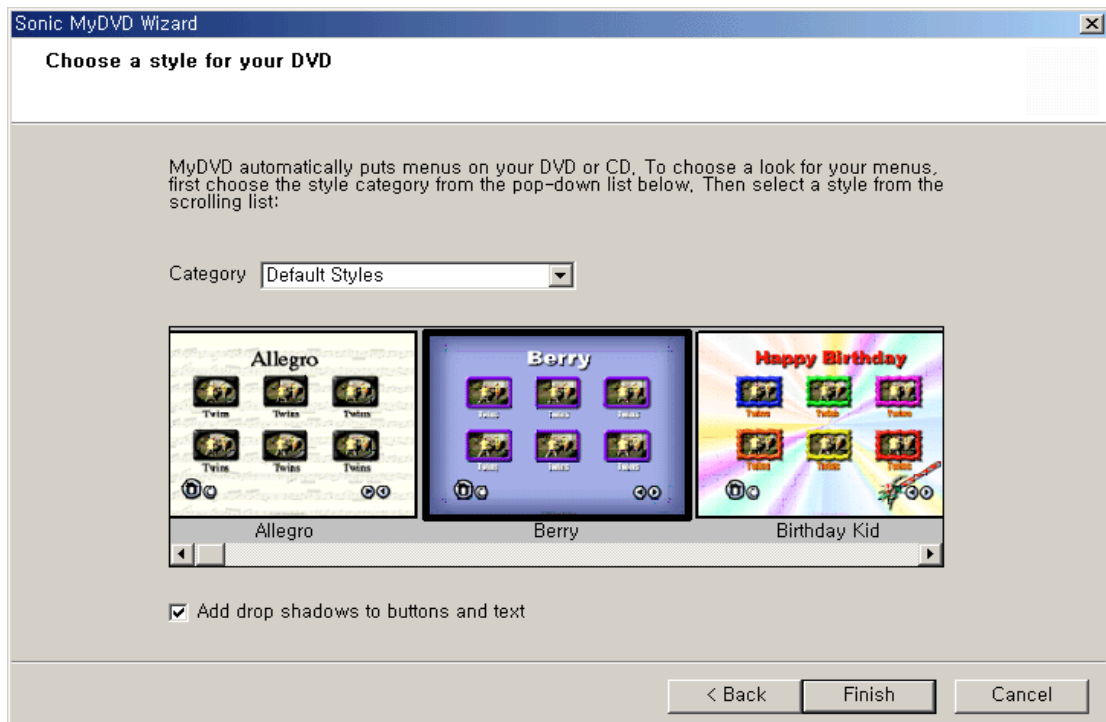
Sonic MyDVD Wizard

Choose a style for your DVD

MyDVD automatically puts menus on your DVD or CD. To choose a look for your menus, first choose the style category from the pop-down list below. Then select a style from the scrolling list:

Category Default Styles

Allegro

Twins Twins Twins
Twins Twins Twins

Berry

Twins Twins Twins
Twins Twins Twins

Happy Birthday

Twins Twins Twins
Twins Twins Twins

Allegro
Berry
Birthday Kid

Add drop shadows to buttons and text

< Back
Finish
Cancel